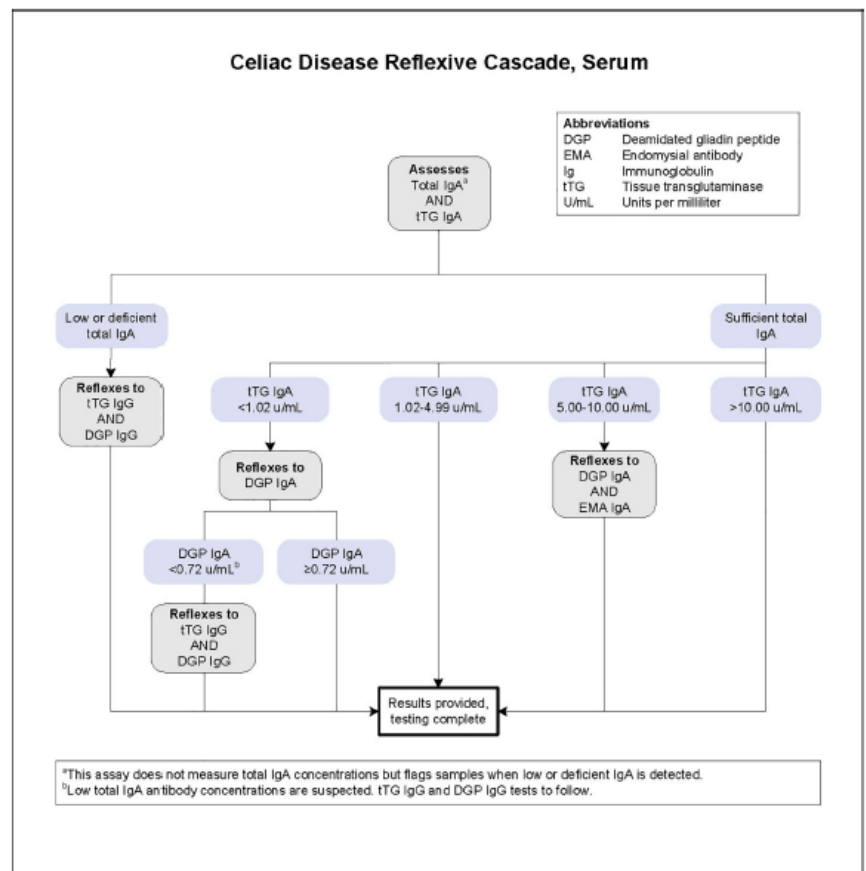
Celiac Disease Reflexive Cascade, Serum

Abbreviations
DGP Deamidated gliadin peptide
EMA Endomysial antibody
Ig Immunoglobulin
tTG Tissue transglutaminase
U/mL Units per milliliter

Assesses
Total IgA$^a$
AND
tTG IgA

Low or deficient total IgA

Sufficient total IgA

Reflexes to
tTG IgG
AND
DGP IgG

tTG IgA
<1.02 u/mL

tTG IgA
1.02-4.99 u/mL

tTG IgA
5.00-10.00 u/mL

tTG IgA
>10.00 u/mL

Reflexes to
DGP IgA

Reflexes to
DGP IgA
AND
EMA IgA

DGP IgA
<0.72 u/mL$^b$

DGP IgA
≥0.72 u/mL

Reflexes to
tTG IgG
AND
DGP IgG

Results provided,
testing complete

$^a$This assay does not measure total IgA concentrations but flags samples when low or deficient IgA is detected.
$^b$Low total IgA antibody concentrations are suspected. tTG IgG and DGP IgG tests to follow.